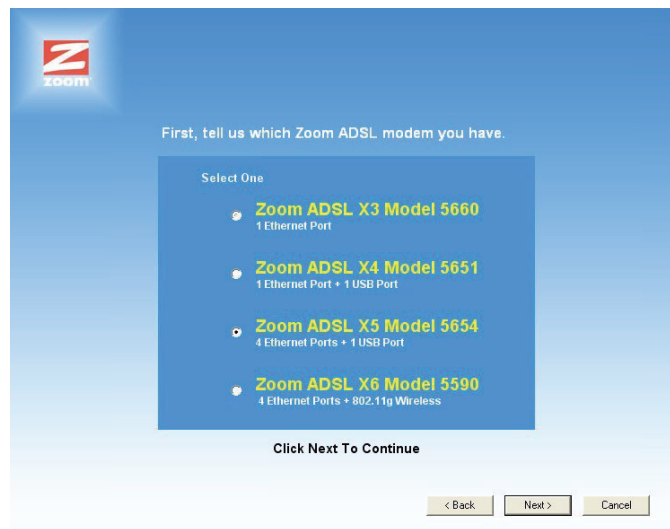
Z
zoom

First, tell us which Zoom ADSL modem you have.

Select One

Zoom ADSL X3 Model 5660
1 Ethernet Port

Zoom ADSL X4 Model 5651
1 Ethernet Port + 1 USB Port

Zoom ADSL X5 Model 5654
4 Ethernet Ports + 1 USB Port

Zoom ADSL X6 Model 5590
4 Ethernet Ports + 802.11g Wireless

Click Next To Continue

< Back
Next >
Cancel